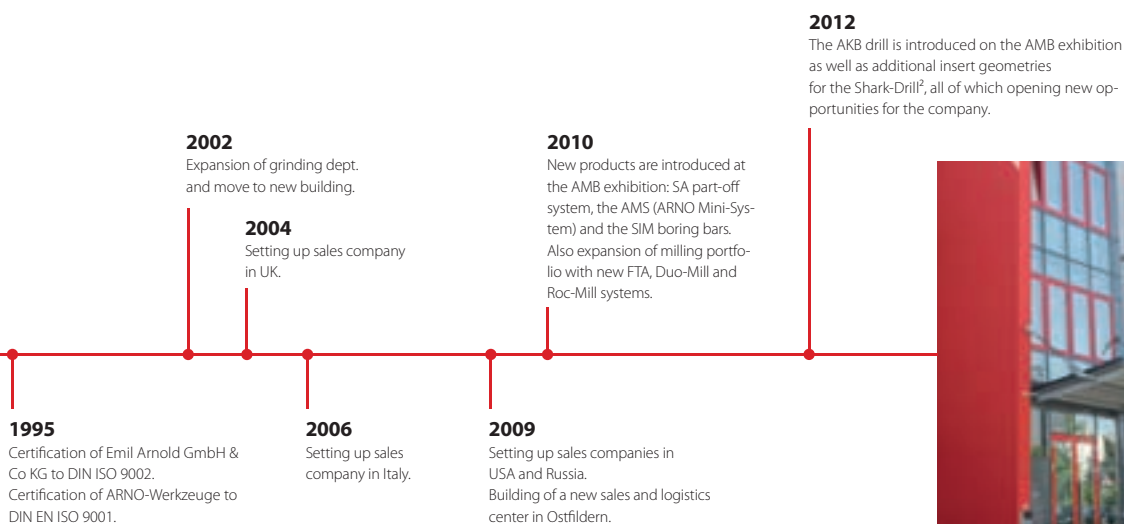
1995
Certification of Emil Arnold GmbH & Co KG to DIN ISO 9002.
Certification of ARNO-Werkzeuge to DIN EN ISO 9001.

2002
Expansion of grinding dept. and move to new building.

2004
Setting up sales company in UK.

2006
Setting up sales company in Italy.

2009
Setting up sales companies in USA and Russia.
Building of a new sales and logistics center in Ostfildern.

2010
New products are introduced at the AMB exhibition: SA part-off system, the AMS (ARNO Mini-System) and the SIM boring bars. Also expansion of milling portfolio with new FTA, Duo-Mill and Roc-Mill systems.

2012
The AKB drill is introduced on the AMB exhibition as well as additional insert geometries for the Shark-Drill², all of which opening new opportunities for the company.